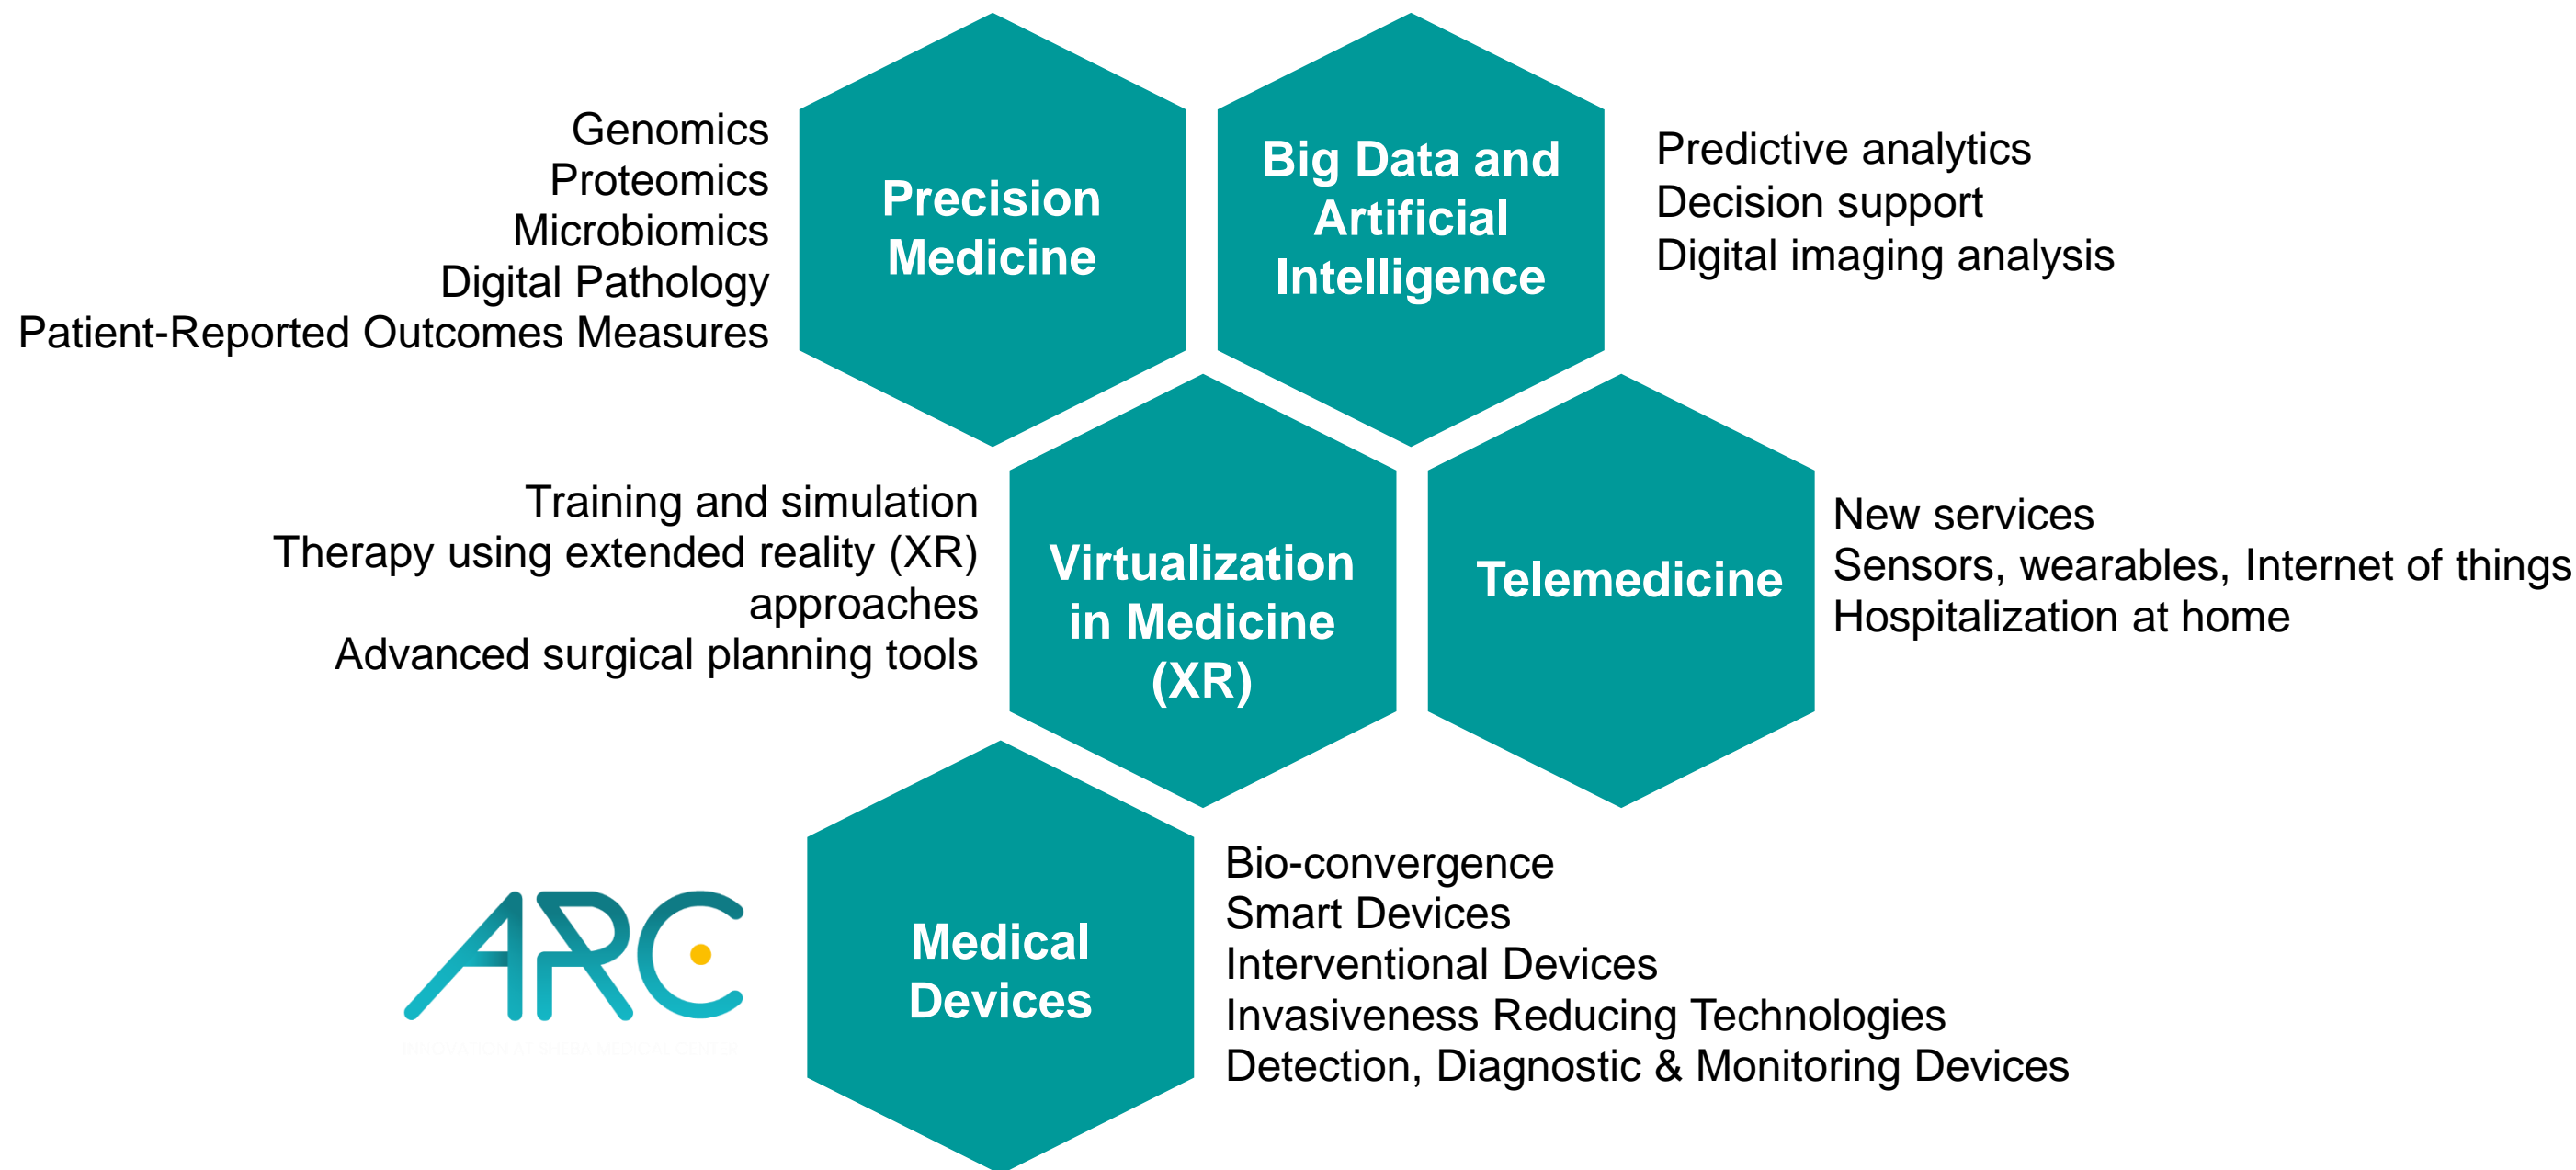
Genomics
Proteomics
Microbiomics
Digital Pathology
Patient-Reported Outcomes Measures

Precision Medicine

Big Data and Artificial Intelligence

Predictive analytics
Decision support
Digital imaging analysis

Training and simulation
Therapy using extended reality (XR) approaches
Advanced surgical planning tools

Virtualization in Medicine (XR)

Telemedicine

New services
Sensors, wearables, Internet of things
Hospitalization at home

ARC
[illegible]

Medical Devices

Bio-convergence
Smart Devices
Interventional Devices
Invasiveness Reducing Technologies
Detection, Diagnostic & Monitoring Devices